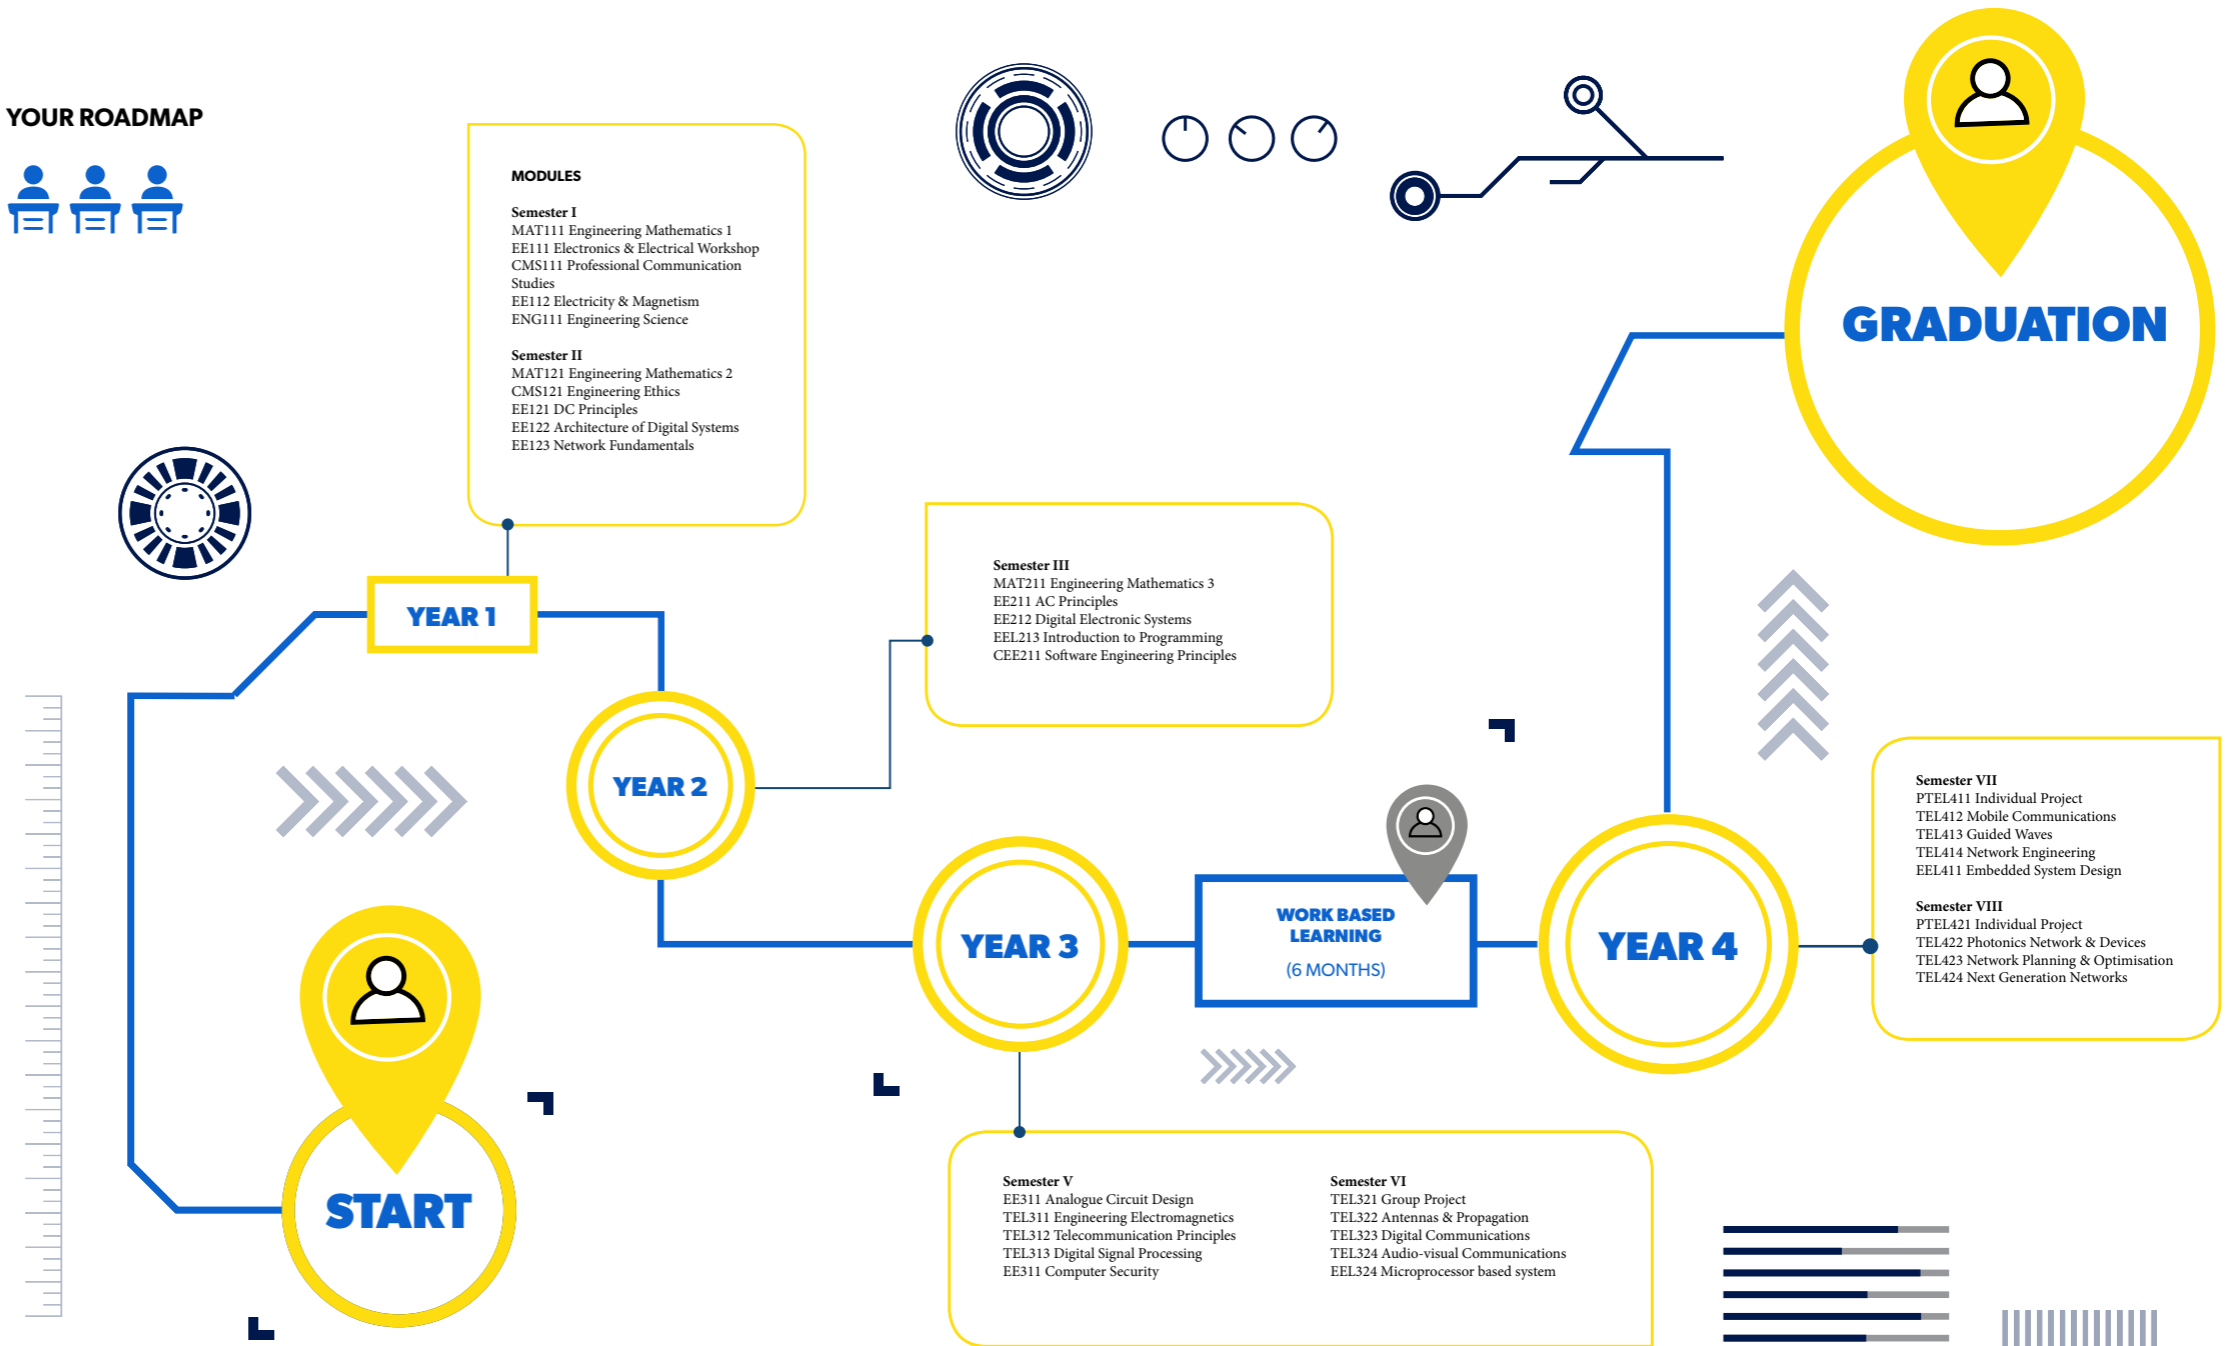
YOUR ROADMAP

MODULES

Semester I
MAT111 Engineering Mathematics 1
EE111 Electronics & Electrical Workshop
CMS111 Professional Communication Studies
EE112 Electricity & Magnetism
ENG111 Engineering Science

Semester II
MAT121 Engineering Mathematics 2
CMS121 Engineering Ethics
EE121 DC Principles
EE122 Architecture of Digital Systems
EE123 Network Fundamentals

GRADUATION

YEAR 1

Semester III
MAT211 Engineering Mathematics 3
EE211 AC Principles
EE212 Digital Electronic Systems
EEL213 Introduction to Programming
CEE211 Software Engineering Principles

YEAR 2

Semester VII
PTEL411 Individual Project
TEL412 Mobile Communications
TEL413 Guided Waves
TEL414 Network Engineering
EEL411 Embedded System Design

Semester VIII
PTEL421 Individual Project
TEL422 Photonics Network & Devices
TEL423 Network Planning & Optimisation
TEL424 Next Generation Networks

YEAR 3

WORK BASED LEARNING
(6 MONTHS)

YEAR 4

START

Semester V
EE311 Analogue Circuit Design
TEL311 Engineering Electromagnetics
TEL312 Telecommunication Principles
TEL313 Digital Signal Processing
EE311 Computer Security

Semester VI
TEL321 Group Project
TEL322 Antennas & Propagation
TEL323 Digital Communications
TEL324 Audio-visual Communications
EEL324 Microprocessor based system